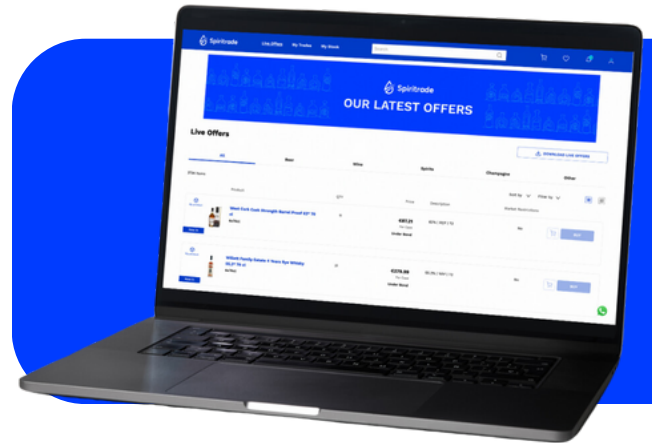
Spiritrade
Live Offers
My Trades
My Stock
Search

Spiritrade
OUR LATEST OFFERS

Live Offers

DOWNLOAD LIVE OFFERS

All
Beer
Wine
Spirits
Champagne
Other

Sort by
Filter by

Product
QTY
Price
Description
Market Restrictions

West Cork Cask Strength Barrel Proof 62° 70 cl
€97.21
Under Bond
BUY

Willett Family Estate 4 Years Rye Whisky 55.2° 70 cl
€278.08
Under Bond
BUY